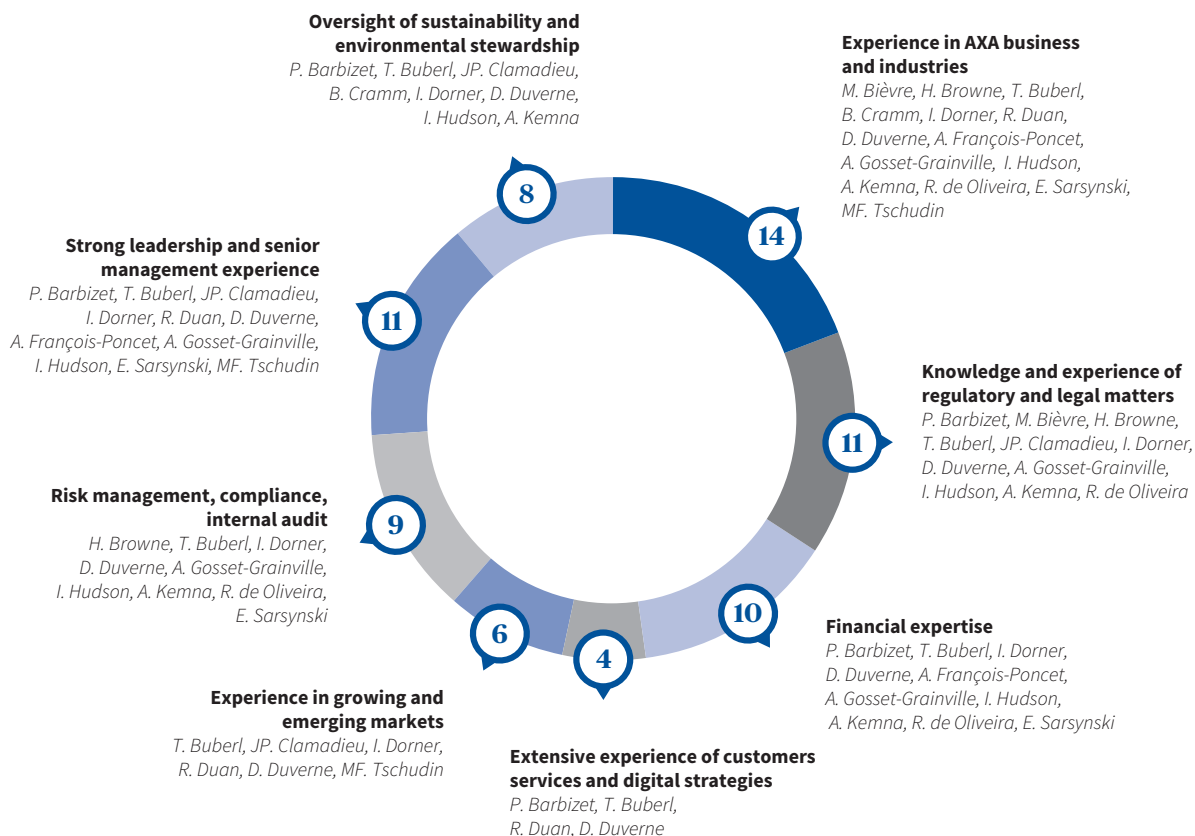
**Oversight of sustainability and environmental stewardship**
P. Barbizet, T. Buberl, JP. Clamadieu, B. Cramm, I. Dorner, D. Duverne, I. Hudson, A. Kemna

8

**Experience in AXA business and industries**
M. Bièvre, H. Browne, T. Buberl, B. Cramm, I. Dorner, R. Duan, D. Duverne, A. François-Poncet, A. Gosset-Grainville, I. Hudson, A. Kemna, R. de Oliveira, E. Sarsynski, MF. Tschudin

14

**Strong leadership and senior management experience**
P. Barbizet, T. Buberl, JP. Clamadieu, I. Dorner, R. Duan, D. Duverne, A. François-Poncet, A. Gosset-Grainville, I. Hudson, E. Sarsynski, MF. Tschudin

11

**Knowledge and experience of regulatory and legal matters**
P. Barbizet, M. Bièvre, H. Browne, T. Buberl, JP. Clamadieu, I. Dorner, D. Duverne, A. Gosset-Grainville, I. Hudson, A. Kemna, R. de Oliveira

11

**Risk management, compliance, internal audit**
H. Browne, T. Buberl, I. Dorner, D. Duverne, A. Gosset-Grainville, I. Hudson, A. Kemna, R. de Oliveira, E. Sarsynski

9

10

**Financial expertise**
P. Barbizet, T. Buberl, I. Dorner, D. Duverne, A. François-Poncet, A. Gosset-Grainville, I. Hudson, A. Kemna, R. de Oliveira, E. Sarsynski

6

4

**Experience in growing and emerging markets**
T. Buberl, JP. Clamadieu, I. Dorner, R. Duan, D. Duverne, MF. Tschudin

**Extensive experience of customers services and digital strategies**
P. Barbizet, T. Buberl, R. Duan, D. Duverne